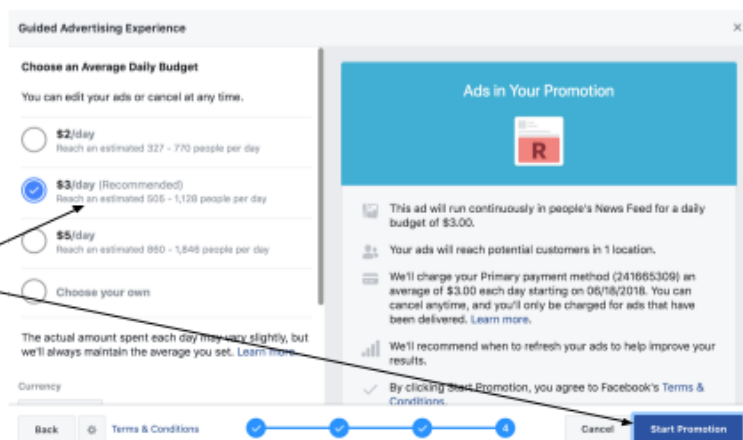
Guided Advertising Experience

×

Choose an Average Daily Budget

You can edit your ads or cancel at any time.

$2/day
Reach an estimated 327 - 770 people per day

$3/day (Recommended)
Reach an estimated 505 - 1,128 people per day

$5/day
Reach an estimated 860 - 1,846 people per day

Choose your own

The actual amount spent each day may vary slightly, but we'll always maintain the average you set. Learn more

Currency

Ads in Your Promotion

R

This ad will run continuously in people's News Feed for a daily budget of $3.00.

Your ads will reach potential customers in 1 location.

We'll charge your Primary payment method (241665309) an average of $3.00 each day starting on 06/18/2018. You can cancel anytime, and you'll only be charged for ads that have been delivered. Learn more.

We'll recommend when to refresh your ads to help improve your results.

By clicking Start Promotion, you agree to Facebook's Terms & Conditions.

Back

Terms & Conditions

4

Cancel

Start Promotion